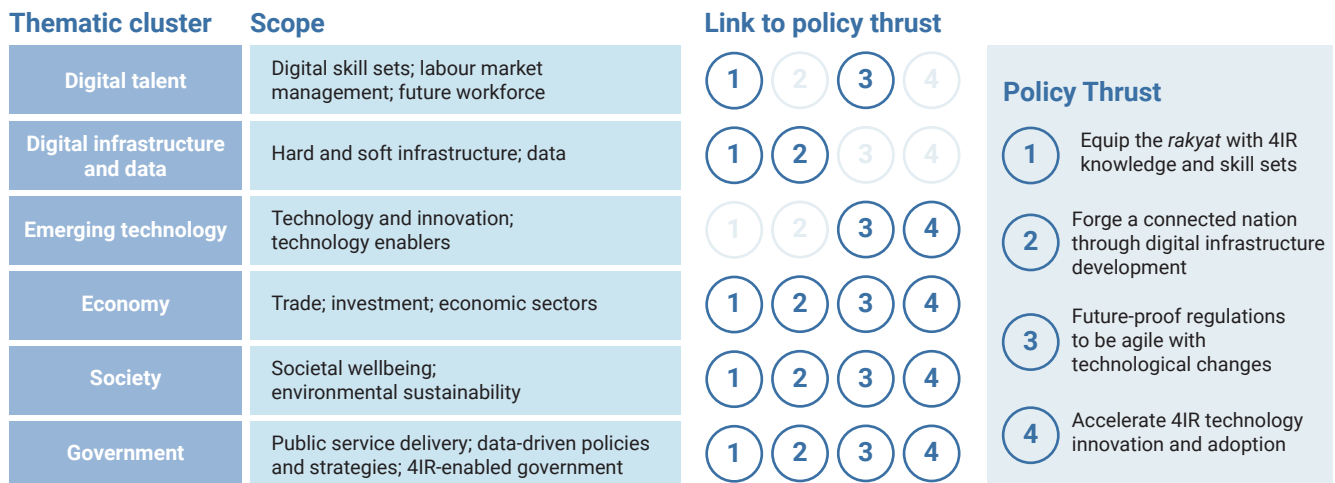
| Thematic cluster | Scope | Link to policy thrust |
|---|---|---|
| Digital talent | Digital skill sets; labour market management; future workforce | 1 2 3 4 |
| Digital infrastructure and data | Hard and soft infrastructure; data | 1 2 3 4 |
| Emerging technology | Technology and innovation; technology enablers | 1 2 3 4 |
| Economy | Trade; investment; economic sectors | 1 2 3 4 |
| Society | Societal wellbeing; environmental sustainability | 1 2 3 4 |
| Government | Public service delivery; data-driven policies and strategies; 4IR-enabled government | 1 2 3 4 |

Policy Thrust

1 Equip the *rakyat* with 4IR knowledge and skill sets

2 Forge a connected nation through digital infrastructure development

3 Future-proof regulations to be agile with technological changes

4 Accelerate 4IR technology innovation and adoption